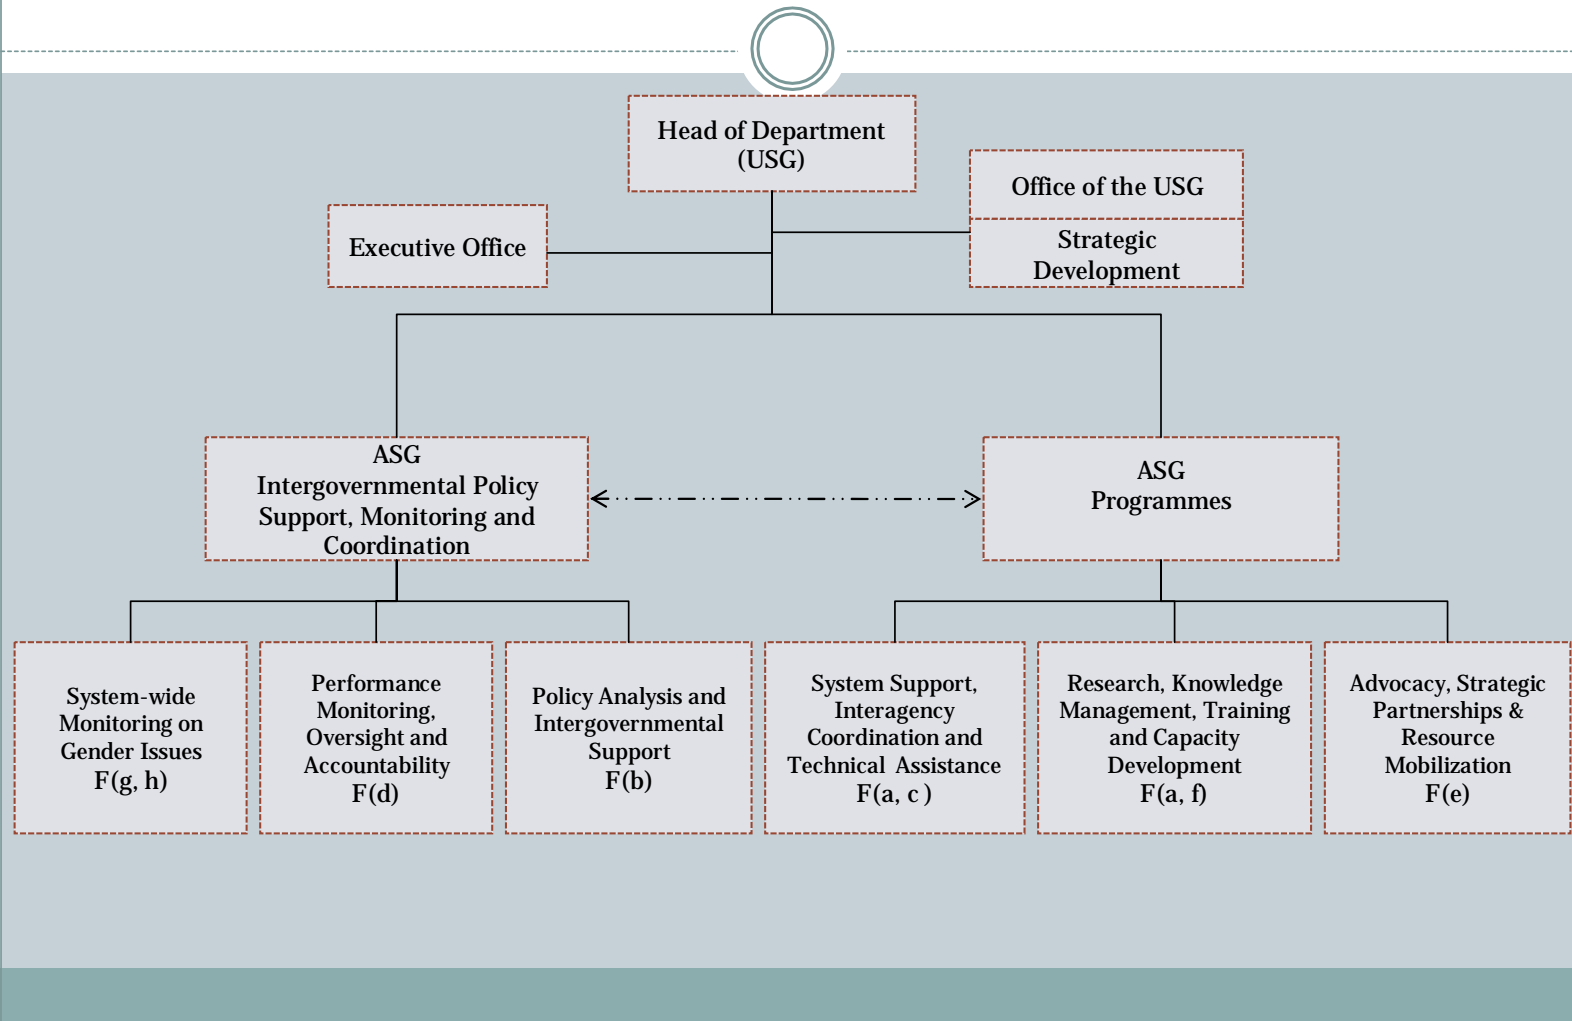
Head of Department (USG)

Executive Office

Office of the USG

Strategic Development

ASG Intergovernmental Policy Support, Monitoring and Coordination

ASG Programmes

System-wide Monitoring on Gender Issues F(g, h)

Performance Monitoring, Oversight and Accountability F(d)

Policy Analysis and Intergovernmental Support F(b)

System Support, Interagency Coordination and Technical Assistance F(a, c )

Research, Knowledge Management, Training and Capacity Development F(a, f)

Advocacy, Strategic Partnerships & Resource Mobilization F(e)